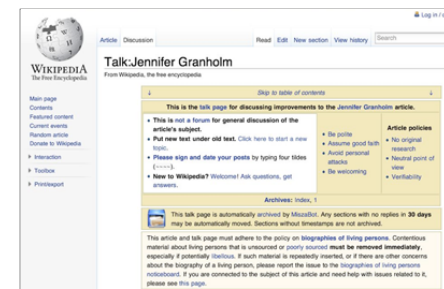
Log in / c

WIKIPEDIA
The Free Encyclopedia

Article Discussion

Read Edit New section View history Search

Talk:Jennifer Granholm

From Wikipedia, the free encyclopedia

Main page
Contents
Featured content
Current events
Random article
Donate to Wikipedia

Interaction
Toolbox
Print/export

Skip to table of contents

This is the talk page for discussing improvements to the Jennifer Granholm article.

• This is not a forum for general discussion of the article's subject.
• Put new text under old text. Click here to start a new topic.
• Please sign and date your posts by typing four tildes (~~~~).
• New to Wikipedia? Welcome! Ask questions, get answers.

• Be polite
• Assume good faith
• Avoid personal attacks
• Be welcoming

Article policies
• No original research
• Neutral point of view
• Verifiability

Archives: Index, 1

This talk page is automatically archived by MiszaBot. Any sections with no replies in 30 days may be automatically moved. Sections without timestamps are not archived.

This article and talk page must adhere to the policy on biographies of living persons. Contentious material about living persons that is unsourced or poorly sourced must be removed immediately, especially if potentially libelous. If such material is repeatedly inserted, or if there are other concerns about the biography of a living person, please report the issue to the biographies of living persons noticeboard. If you are connected to the subject of this article and need help with issues related to it, please see this page.